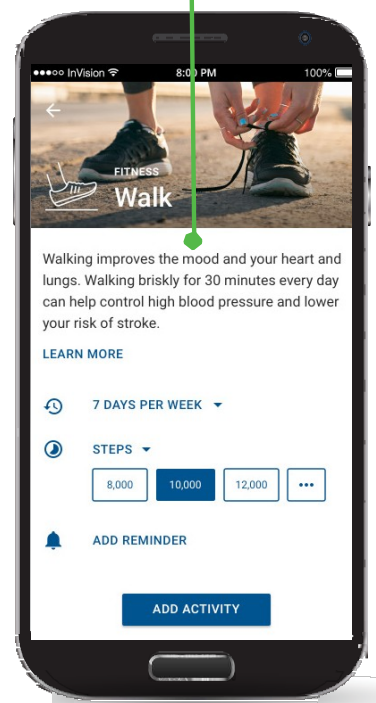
●●●○○ InVision
8:00 PM
100%

FITNESS
Walk

Walking improves the mood and your heart and lungs. Walking briskly for 30 minutes every day can help control high blood pressure and lower your risk of stroke.

LEARN MORE

7 DAYS PER WEEK

STEPS

8,000
10,000
12,000
•••

ADD REMINDER

ADD ACTIVITY